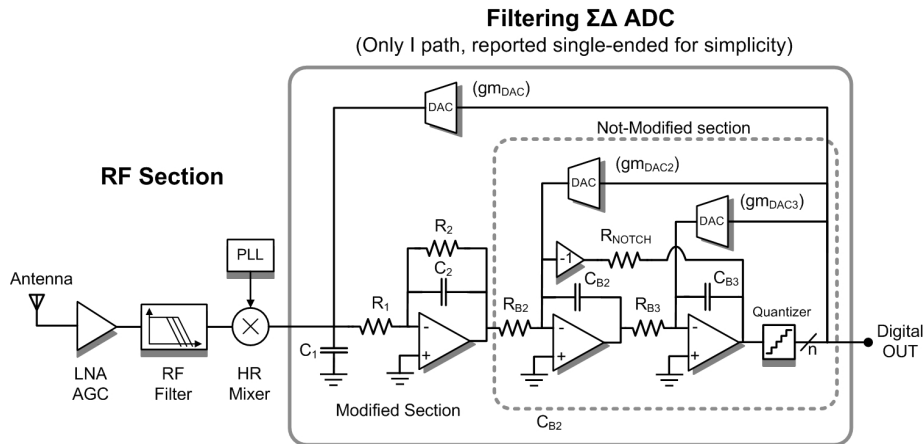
Filtering ΣΔ ADC
(Only I path, reported single-ended for simplicity)

RF Section

DAC
($gm_{DAC}$)

Not-Modified section

DAC
($gm_{DAC2}$)

DAC
($gm_{DAC3}$)

PLL

$R_2$

$C_2$

-1

$R_{NOTCH}$

$C_{B2}$

$C_{B3}$

Antenna

$R_1$

$R_{B2}$

$R_{B3}$

Quantizer

Digital OUT

n

-
+

-
+

-
+

$C_1$

LNA AGC

RF Filter

HR Mixer

Modified Section

$C_{B2}$